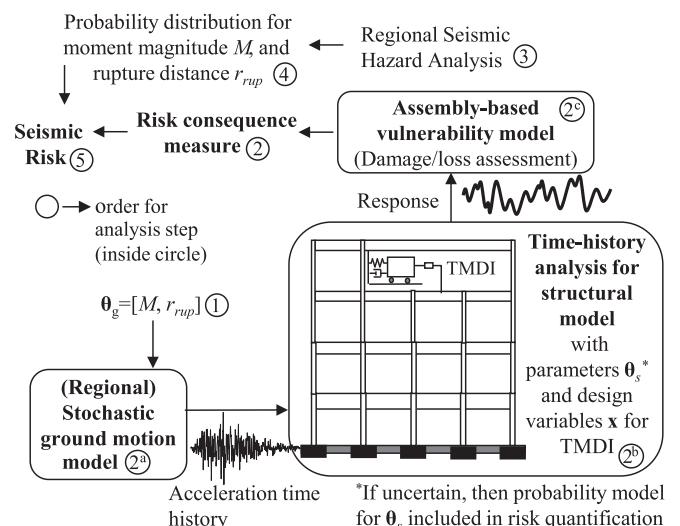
Probability distribution for moment magnitude $M$, and rupture distance $r_{rup}$ ④

Regional Seismic Hazard Analysis ③

Seismic Risk ⑤

Risk consequence measure ②

Assembly-based vulnerability model (Damage/loss assessment) $2^c$

Response

○→ order for analysis step (inside circle)

$\boldsymbol{\theta}_g=[M, r_{rup}]$ ①

TMDI

Time-history analysis for structural model with parameters $\boldsymbol{\theta}_s$* and design variables $\mathbf{x}$ for TMDI $2^b$

(Regional) Stochastic ground motion model $2^a$

Acceleration time history

*If uncertain, then probability model for $\boldsymbol{\theta}_s$ included in risk quantification